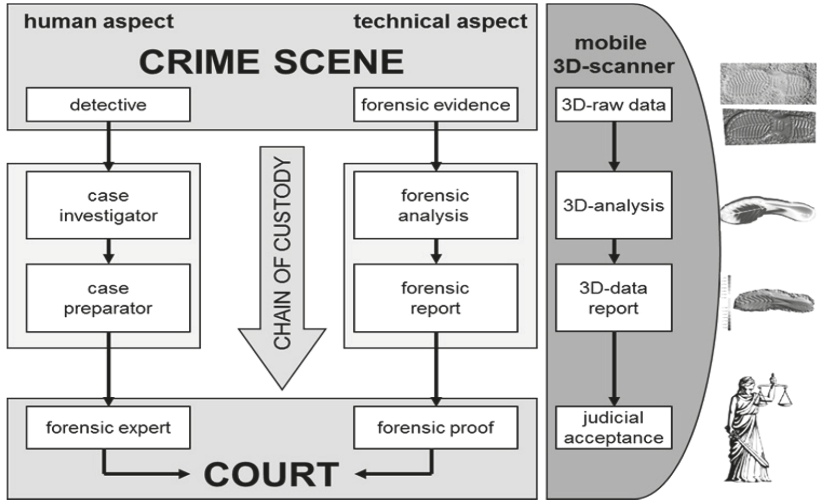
human aspect

technical aspect

CRIME SCENE

detective

forensic evidence

case investigator

case preparator

CHAIN OF CUSTODY

forensic analysis

forensic report

forensic expert

forensic proof

COURT

mobile 3D-scanner

3D-raw data

3D-analysis

3D-data report

judicial acceptance